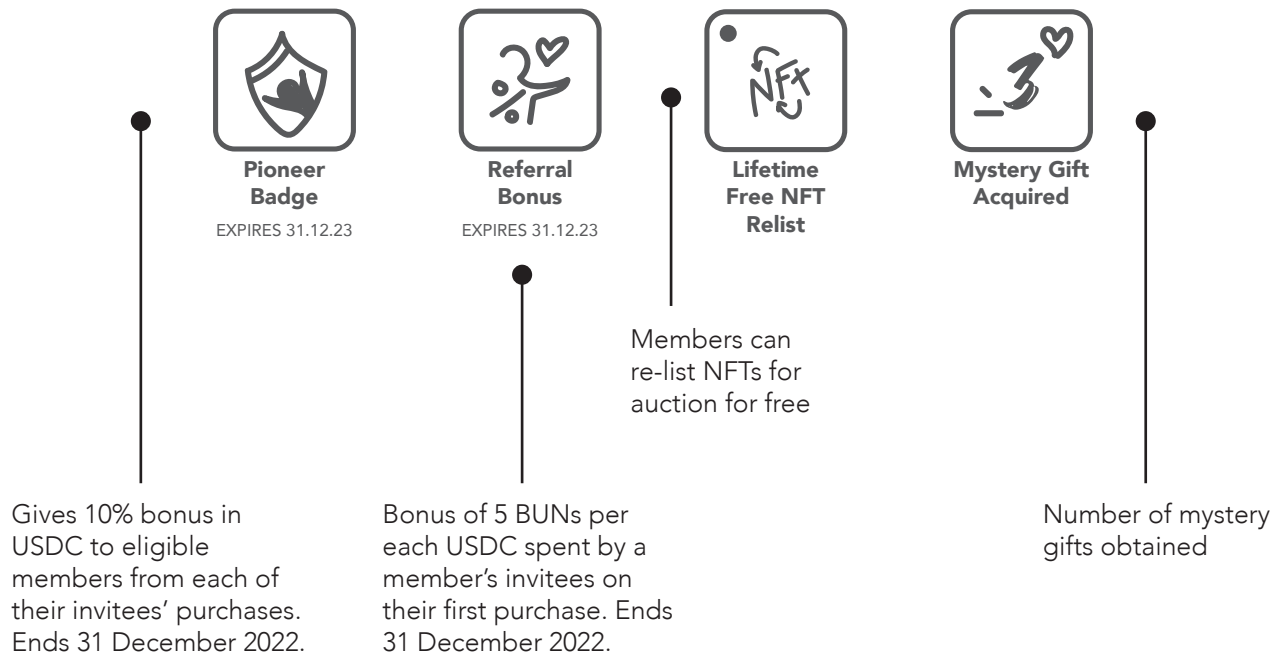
NFT

Pioneer Badge
EXPIRES 31.12.23

Referral Bonus
EXPIRES 31.12.23

Lifetime Free NFT Relist

Mystery Gift Acquired

Members can re-list NFTs for auction for free

Gives 10% bonus in USDC to eligible members from each of their invitees' purchases. Ends 31 December 2022.

Bonus of 5 BUNs per each USDC spent by a member's invitees on their first purchase. Ends 31 December 2022.

Number of mystery gifts obtained